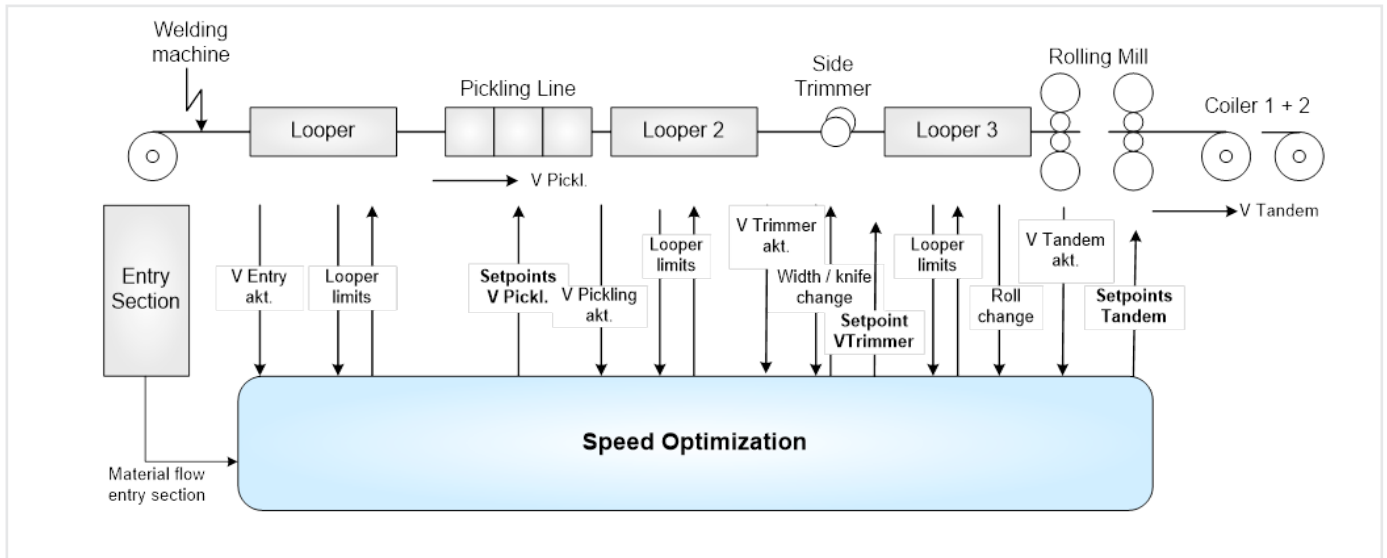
Welding machine

Looper

Pickling Line

Looper 2

Side Trimmer

Looper 3

Rolling Mill

Coiler 1 + 2

V Pickl.

V Tandem

Entry Section

V Entry akt.

Looper limits

Setpoints V Pickl.

V Pickling akt.

Looper limits

V Trimmer akt.

Width / knife change

Setpoint VTrimmer

Looper limits

Roll change

V Tandem akt.

Setpoints Tandem

Speed Optimization

Material flow entry section